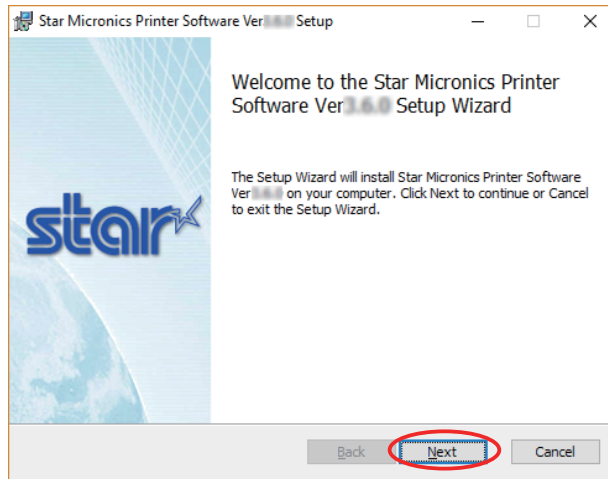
Star Micronics Printer Software Ver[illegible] Setup

Welcome to the Star Micronics Printer Software Ver3.6.0 Setup Wizard

The Setup Wizard will install Star Micronics Printer Software Ver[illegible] on your computer. Click Next to continue or Cancel to exit the Setup Wizard.

star

Back

Next

Cancel